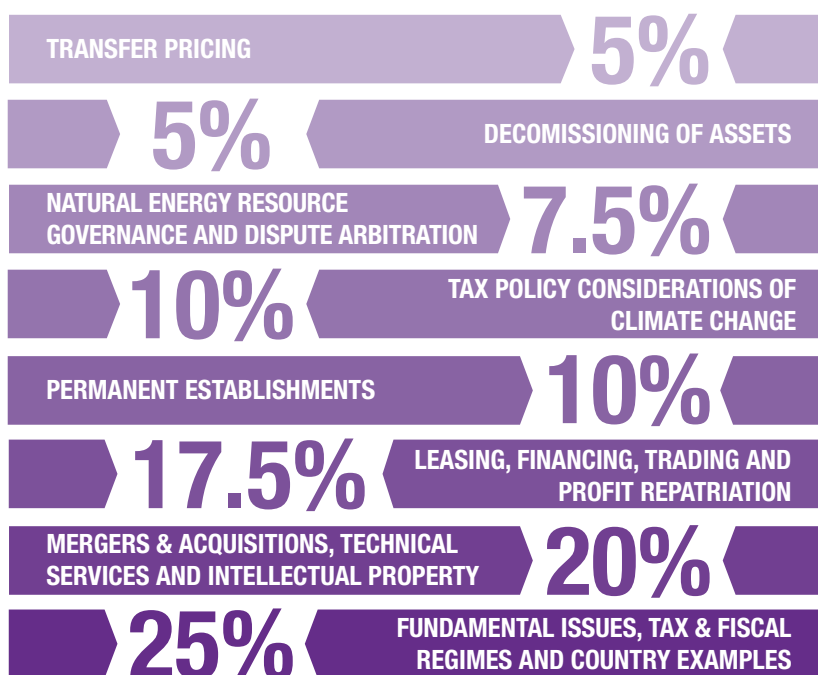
TRANSFER PRICING 5%

5% DECOMISSIONING OF ASSETS

NATURAL ENERGY RESOURCE GOVERNANCE AND DISPUTE ARBITRATION 7.5%

10% TAX POLICY CONSIDERATIONS OF CLIMATE CHANGE

PERMANENT ESTABLISHMENTS 10%

17.5% LEASING, FINANCING, TRADING AND PROFIT REPATRIATION

MERGERS & ACQUISITIONS, TECHNICAL SERVICES AND INTELLECTUAL PROPERTY 20%

25% FUNDAMENTAL ISSUES, TAX & FISCAL REGIMES AND COUNTRY EXAMPLES